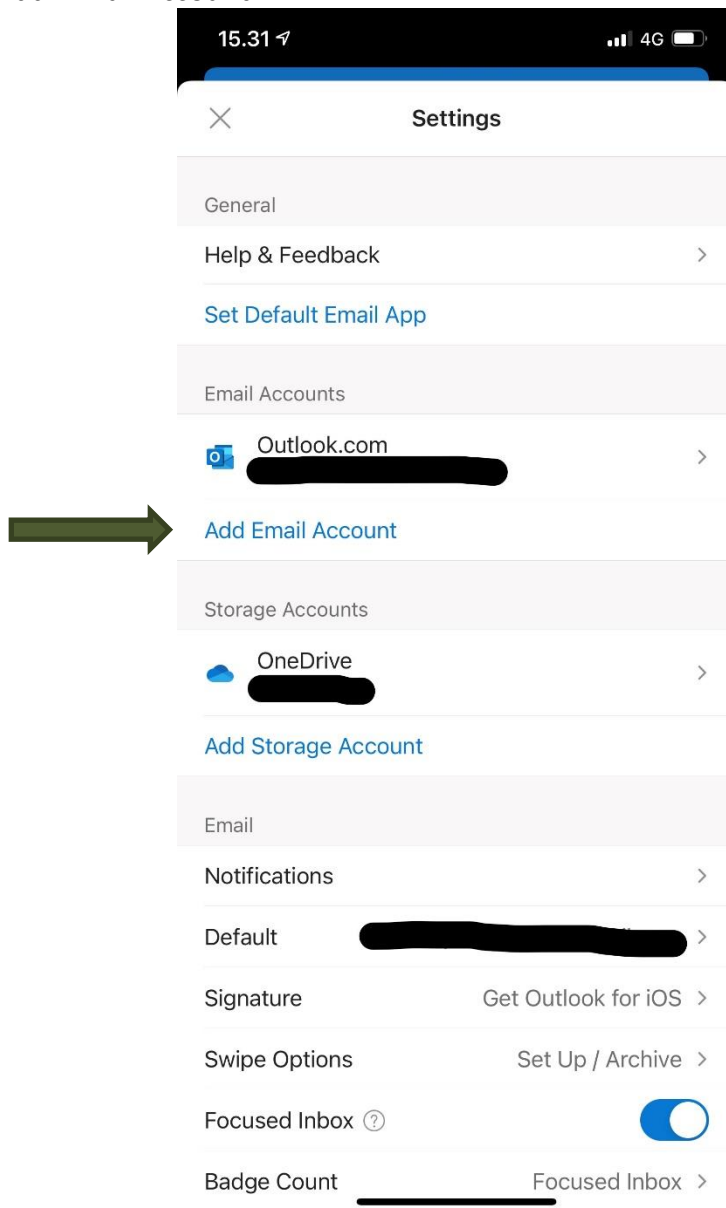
15.31

4G

Settings

General

Help & Feedback

Set Default Email App

Email Accounts

Outlook.com
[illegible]

Add Email Account

Storage Accounts

OneDrive
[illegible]

Add Storage Account

Email

Notifications

Default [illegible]

Signature Get Outlook for iOS

Swipe Options Set Up / Archive

Focused Inbox ?

Badge Count Focused Inbox